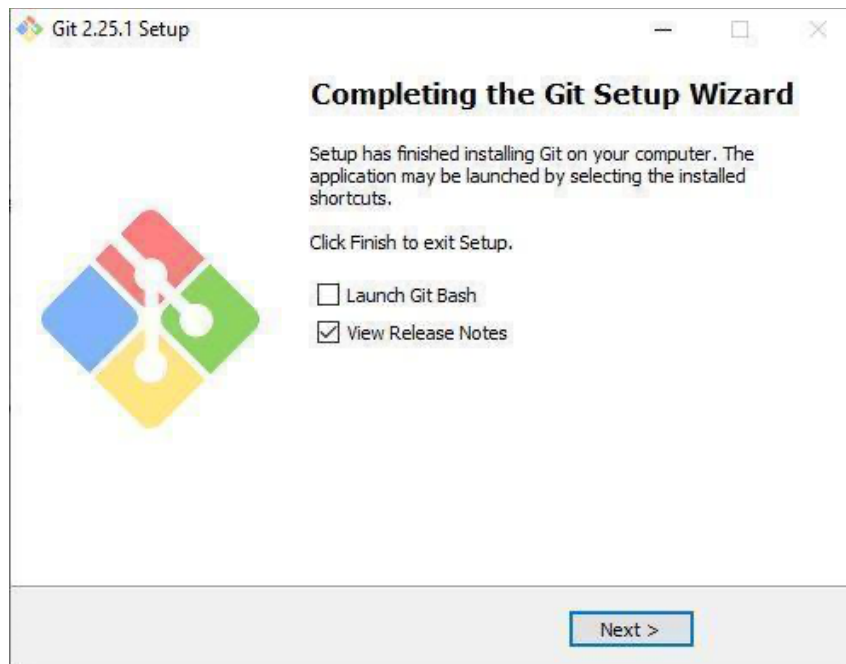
Git 2.25.1 Setup

Completing the Git Setup Wizard

Setup has finished installing Git on your computer. The application may be launched by selecting the installed shortcuts.

Click Finish to exit Setup.

Launch Git Bash

View Release Notes

Next >